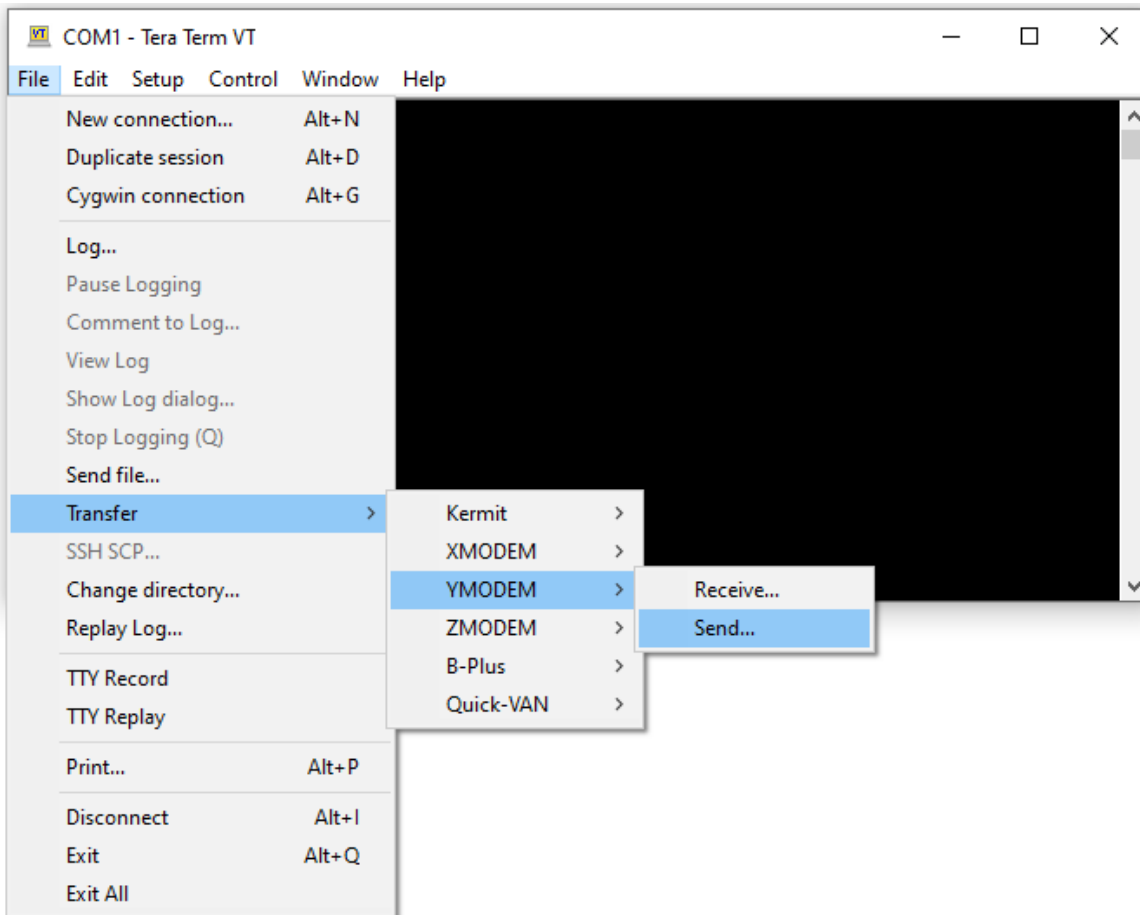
VT COM1 - Tera Term VT

File Edit Setup Control Window Help

New connection... Alt+N
Duplicate session Alt+D
Cygwin connection Alt+G

Log...
Pause Logging
Comment to Log...
View Log
Show Log dialog...
Stop Logging (Q)
Send file...
Transfer >
SSH SCP...
Change directory...
Replay Log...

TTY Record
TTY Replay

Print... Alt+P

Disconnect Alt+I
Exit Alt+Q
Exit All

Kermit >
XMODEM >
YMODEM >
ZMODEM >
B-Plus >
Quick-VAN >

Receive...
Send...